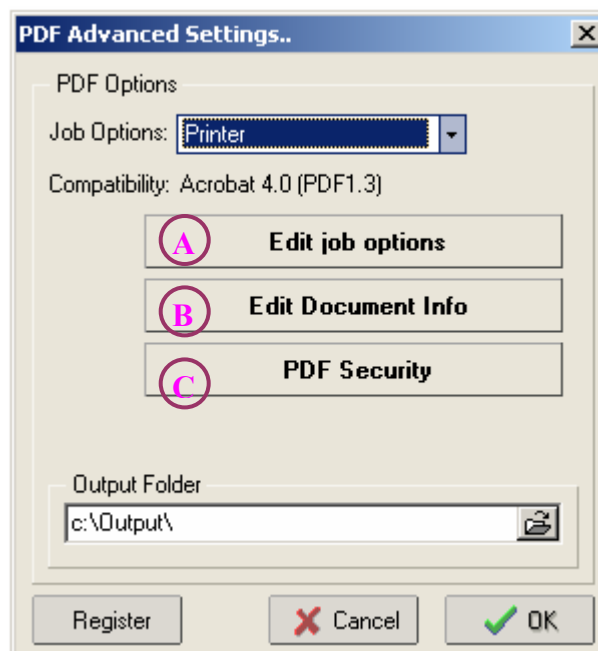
PDF Advanced Settings..

PDF Options

Job Options: Printer

Compatibility: Acrobat 4.0 (PDF1.3)

A Edit job options

B Edit Document Info

C PDF Security

Output Folder

c:\Output\

Register

Cancel

OK